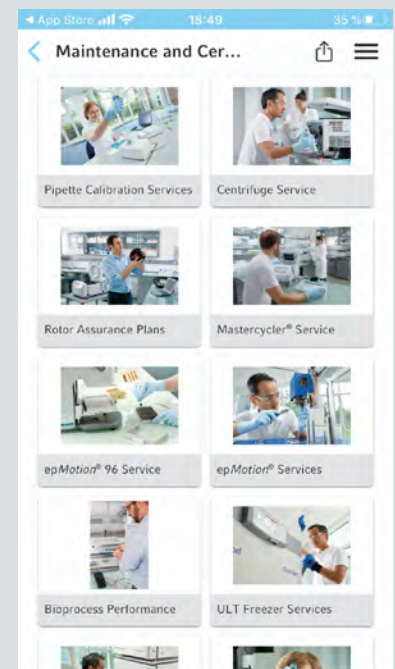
◀ App Store 18:49 35 %

Maintenance and Cer...

Pipette Calibration Services

Centrifuge Service

Rotor Assurance Plans

Mastercycler® Service

epMotion® 96 Service

epMotion® Services

Bioprocess Performance

ULT Freezer Services